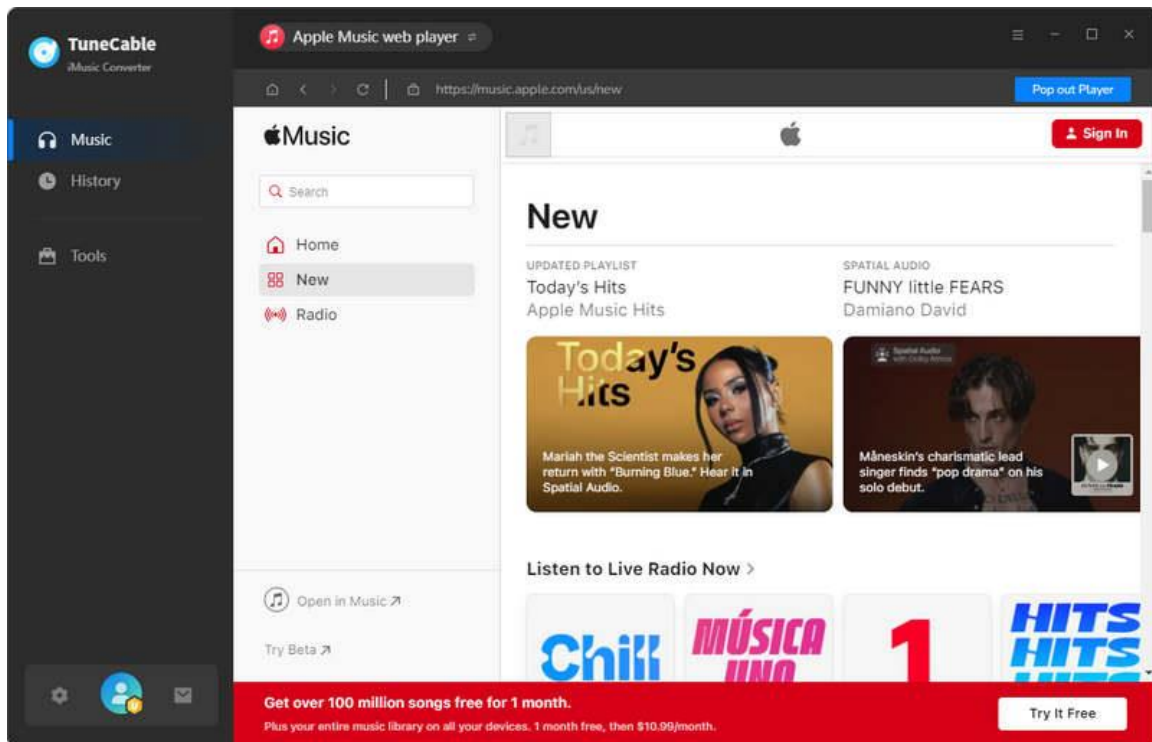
TuneCable
iMusic Converter

Music
History
Tools

Apple Music web player

https://music.apple.com/us/new

Pop out Player

Music

Search

Home
New
Radio

Open in Music ↗

Try Beta ↗

Sign In

New

UPDATED PLAYLIST
Today's Hits
Apple Music Hits

SPATIAL AUDIO
FUNNY little FEARS
Damiano David

Today's Hits

Mariah the Scientist makes her return with "Burning Blue." Hear it in Spatial Audio.

Spatial Audio

Måneskin's charismatic lead singer finds "pop drama" on his solo debut.

Listen to Live Radio Now >

Chill

MÚSICA UNO

1

HITS HITS

Get over 100 million songs free for 1 month.
Plus your entire music library on all your devices. 1 month free, then $10.99/month.

Try It Free